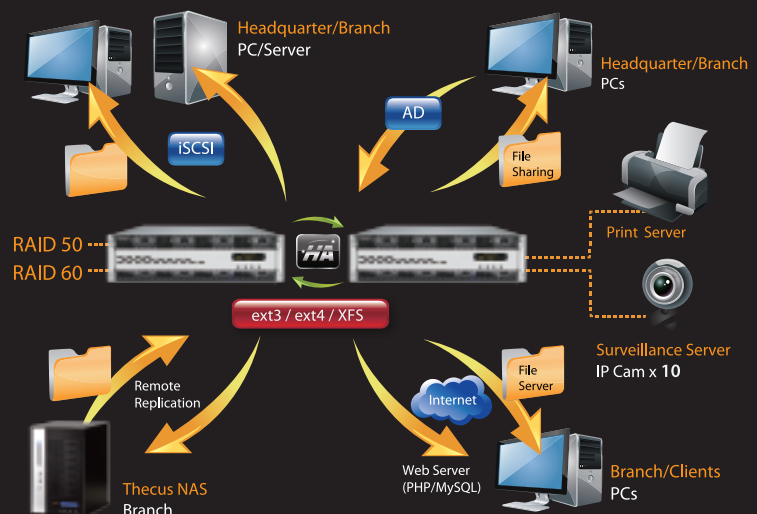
Headquarter/Branch
PC/Server

Headquarter/Branch
PCs

AD

iSCSI

File Sharing

Print Server

RAID 50
RAID 60

HA

ext3 / ext4 / XFS

Surveillance Server
IP Cam x 10

File Server

Remote Replication

Internet

Web Server
(PHP/MySQL)

Branch/Clients
PCs

Thecus NAS
Branch